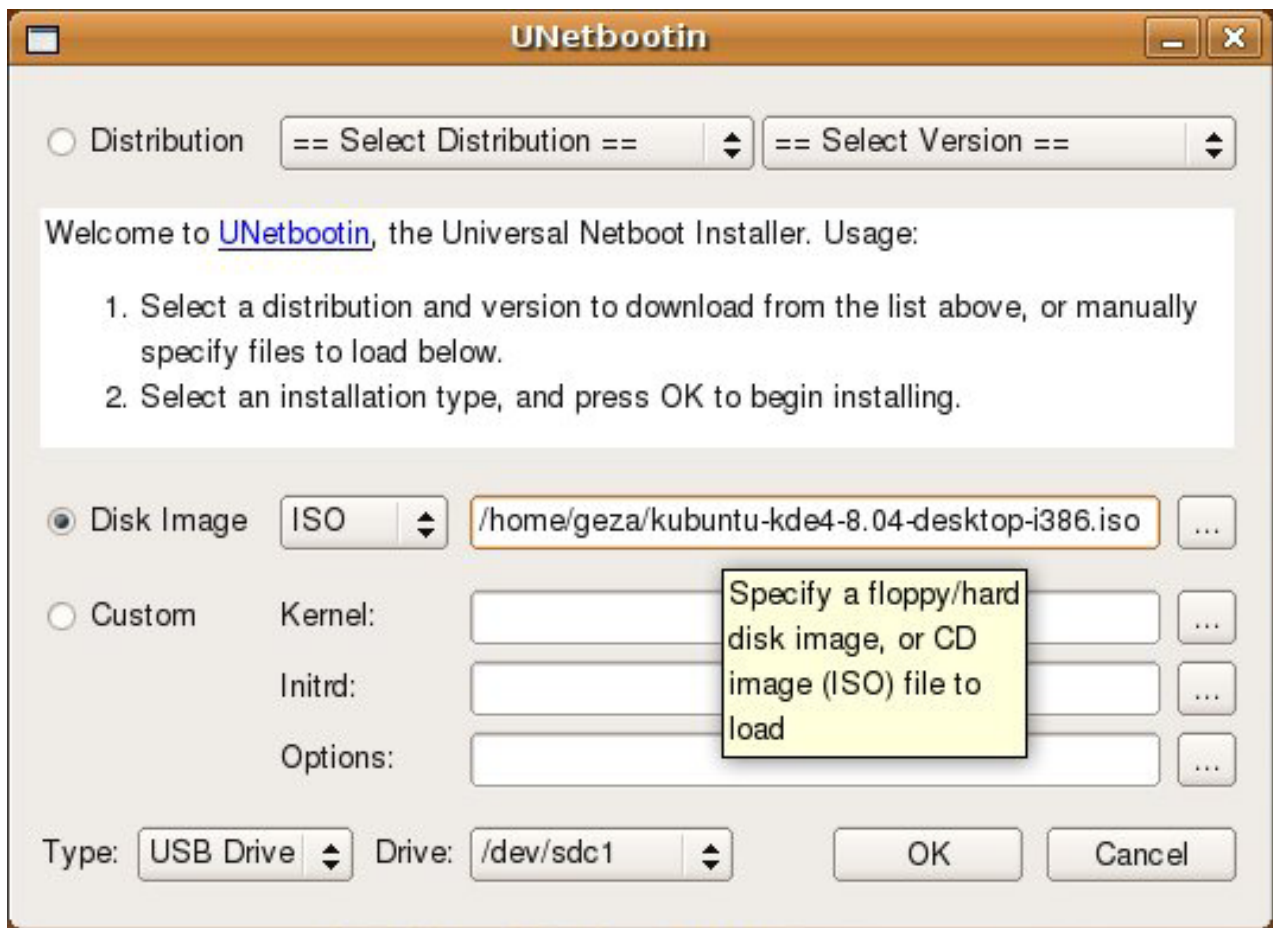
UNetbootin

Distribution == Select Distribution == == Select Version ==

Welcome to UNetbootin, the Universal Netboot Installer. Usage:

1. Select a distribution and version to download from the list above, or manually specify files to load below.
2. Select an installation type, and press OK to begin installing.

Disk Image ISO /home/geza/kubuntu-kde4-8.04-desktop-i386.iso ...

Custom Kernel: ...

Initrd: ...

Options: ...

Specify a floppy/hard disk image, or CD image (ISO) file to load

Type: USB Drive Drive: /dev/sdc1 OK Cancel